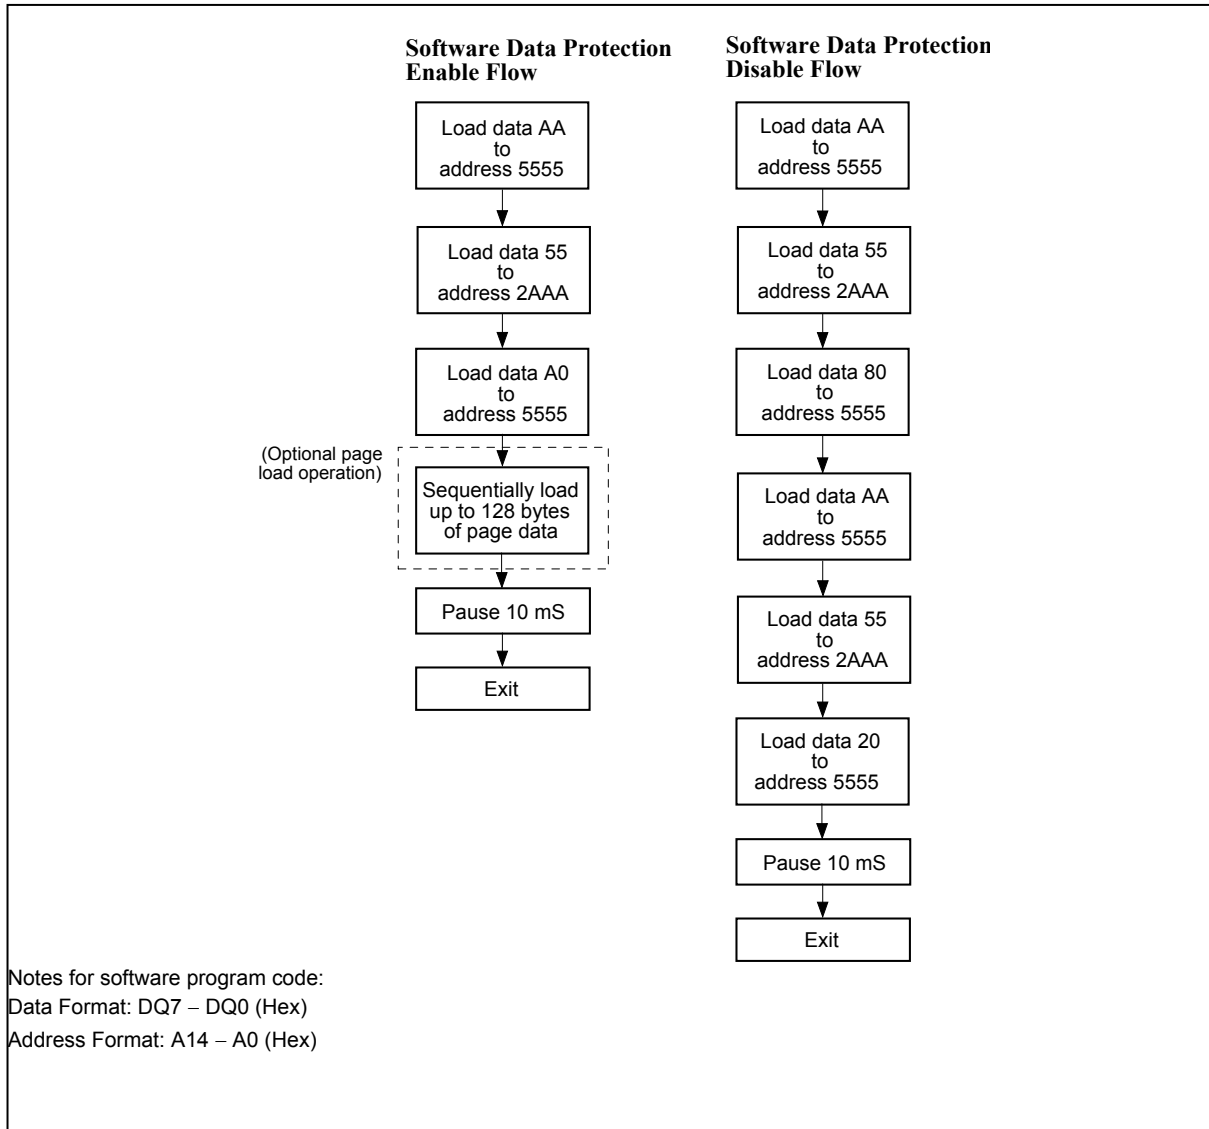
Software Data Protection Enable Flow

Load data AA to address 5555

Load data 55 to address 2AAA

Load data A0 to address 5555

(Optional page load operation)

Sequentially load up to 128 bytes of page data

Pause 10 mS

Exit

Software Data Protection Disable Flow

Load data AA to address 5555

Load data 55 to address 2AAA

Load data 80 to address 5555

Load data AA to address 5555

Load data 55 to address 2AAA

Load data 20 to address 5555

Pause 10 mS

Exit

Notes for software program code:
Data Format: DQ7 – DQ0 (Hex)
Address Format: A14 – A0 (Hex)